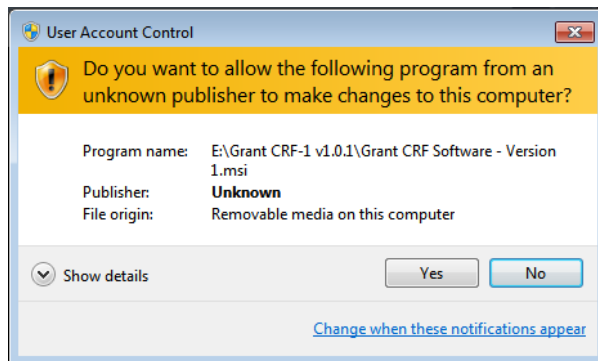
User Account Control

Do you want to allow the following program from an unknown publisher to make changes to this computer?

Program name: E:\Grant CRF-1 v1.0.1\Grant CRF Software - Version 1.msi
Publisher: Unknown
File origin: Removable media on this computer

Show details

Yes

No

Change when these notifications appear